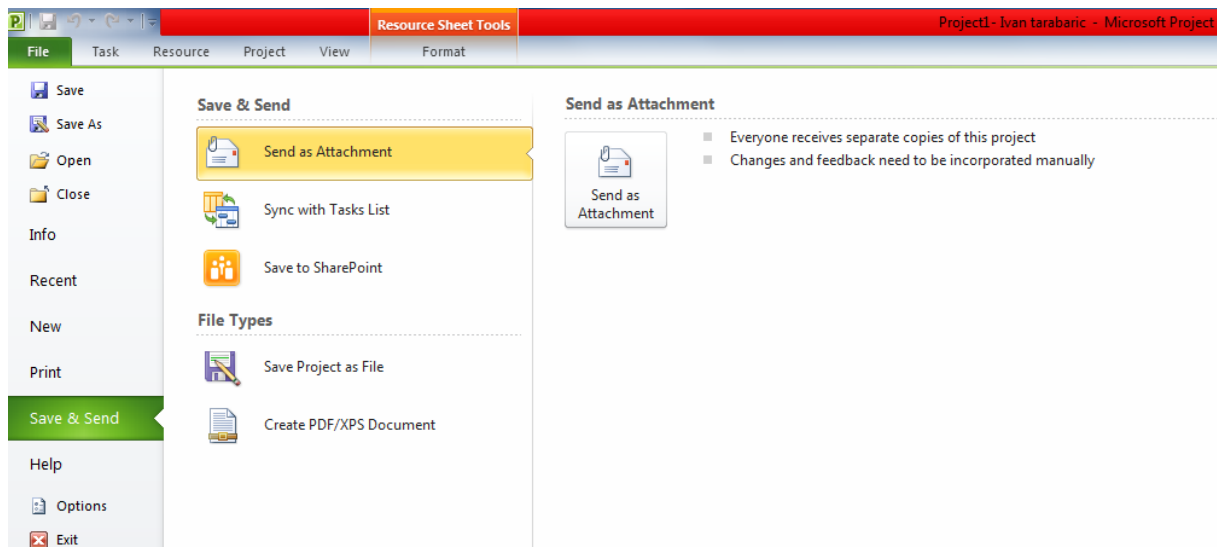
Resource Sheet Tools

Project1 - Ivan tarabaric - Microsoft Project

File Task Resource Project View Format

Save
Save As
Open
Close
Info
Recent
New
Print
Save & Send
Help
Options
Exit

Save & Send

Send as Attachment

Sync with Tasks List

Save to SharePoint

File Types

Save Project as File

Create PDF/XPS Document

Send as Attachment

Send as Attachment

Everyone receives separate copies of this project
Changes and feedback need to be incorporated manually